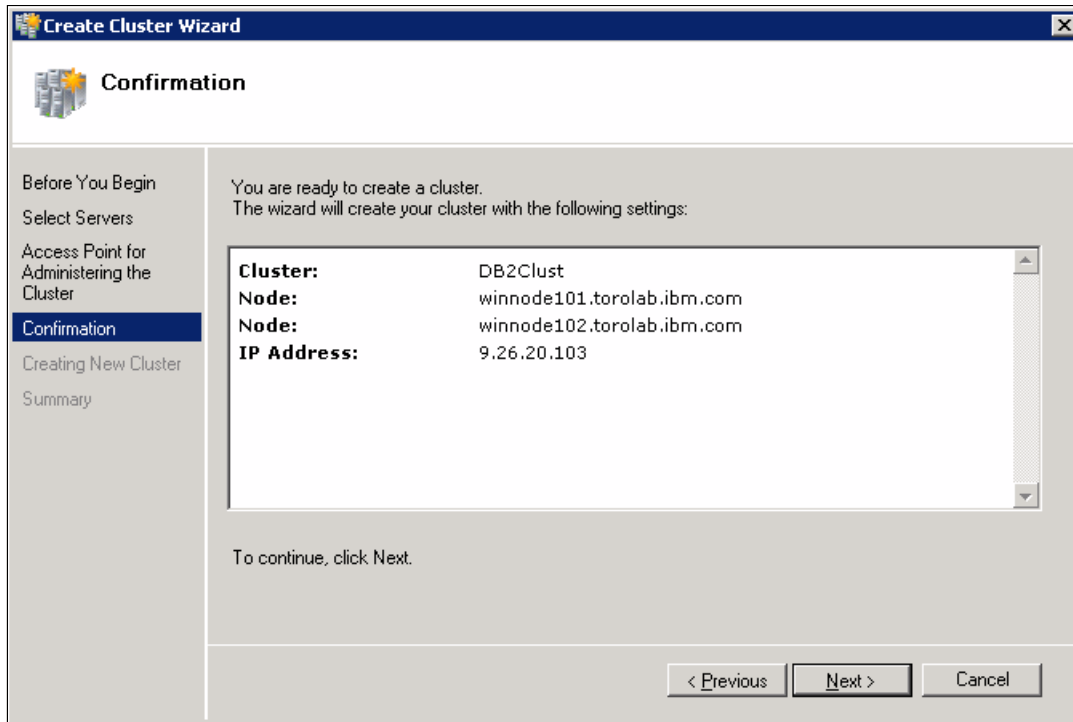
Create Cluster Wizard

Confirmation

Before You Begin
Select Servers
Access Point for Administering the Cluster
Confirmation
Creating New Cluster
Summary

You are ready to create a cluster.
The wizard will create your cluster with the following settings:

| | |
|---|---|
| Cluster: | DB2Clust |
| Node: | winnode101.torolab.ibm.com |
| Node: | winnode102.torolab.ibm.com |
| IP Address: | 9.26.20.103 |

To continue, click Next.

< Previous
Next >
Cancel